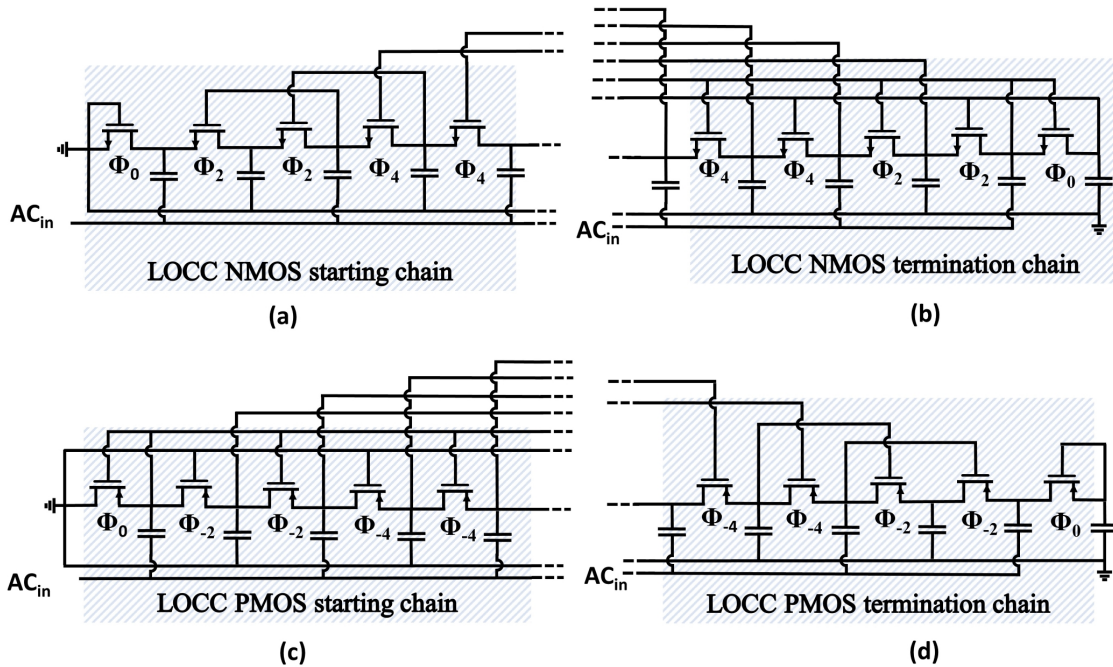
$\Phi_0$ $\Phi_2$ $\Phi_2$ $\Phi_4$ $\Phi_4$

$AC_{in}$

LOCC NMOS starting chain

(a)

$\Phi_4$ $\Phi_4$ $\Phi_2$ $\Phi_2$ $\Phi_0$

$AC_{in}$

LOCC NMOS termination chain

(b)

$\Phi_0$ $\Phi_{-2}$ $\Phi_{-2}$ $\Phi_{-4}$ $\Phi_{-4}$

$AC_{in}$

LOCC PMOS starting chain

(c)

$\Phi_{-4}$ $\Phi_{-4}$ $\Phi_{-2}$ $\Phi_{-2}$ $\Phi_0$

$AC_{in}$

LOCC PMOS termination chain

(d)